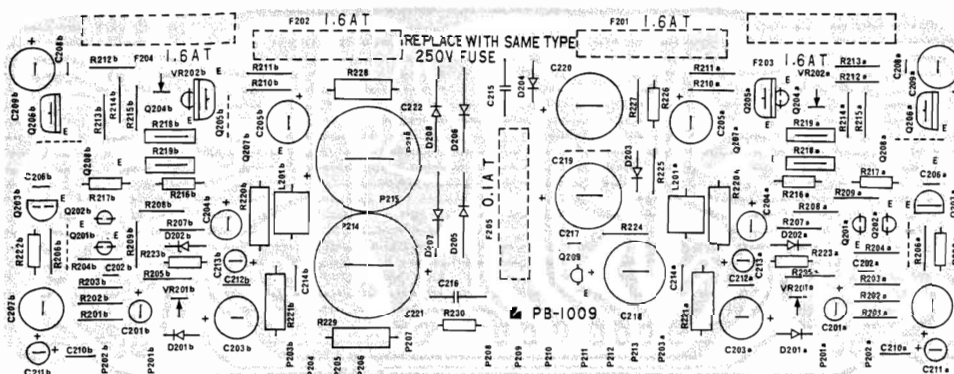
F202 1.6AT
F201 1.6AT
REPLACE WITH SAME TYPE
250V FUSE
F204 1.6AT
F203 1.6AT
C208b
R212b
VR202b
Q204b
R214b
R213b
R215b
Q205b
R211b
R210b
R228
C222
C215
D204
C220
R211a
R210a
R227
R226
VR202a
R212a
R213a
C208a
Q205a
Q204a
R214a
R215a
Q206a
C209a
C209b
Q206b
R218b
R219b
R216b
C205b
Q207b
D208
D206
P216
C205a
Q207a
D203
R225
R219a
R218a
R216a
Q208a
C206b
Q203b
Q208b
R217b
Q202b
Q201b
R208b
R207b
D202b
C204b
R220b
L201b
P215
F205 0.1AT
C219
L201a
R220a
C204a
R217a
R209a
R208a
R207a
D202a
C206a
Q203a
Q201a
Q202a
R204a
C202a
R206a
R222a
R222b
R206b
R204b
C202b
R209b
R223b
R205b
C213b
C212b
R214b
P214
D207
D205
C217
R224
Q209
C214a
C212a
C213a
R223a
R205a
R203b
R202b
R201b
VR201b
C201b
R221b
R203a
R202a
R201a
VR201a
C201a
C207b
C216
C218
R221a
C203a
C207a
C210b
D201b
C203b
R229
C221
R230
PB-1009
D201a
C210a
C211b
P202b
P201b
P203b
P204
P205
P206
P207
P208
P209
P210
P211
P212
P213
P203a
P201a
P202a
C211a